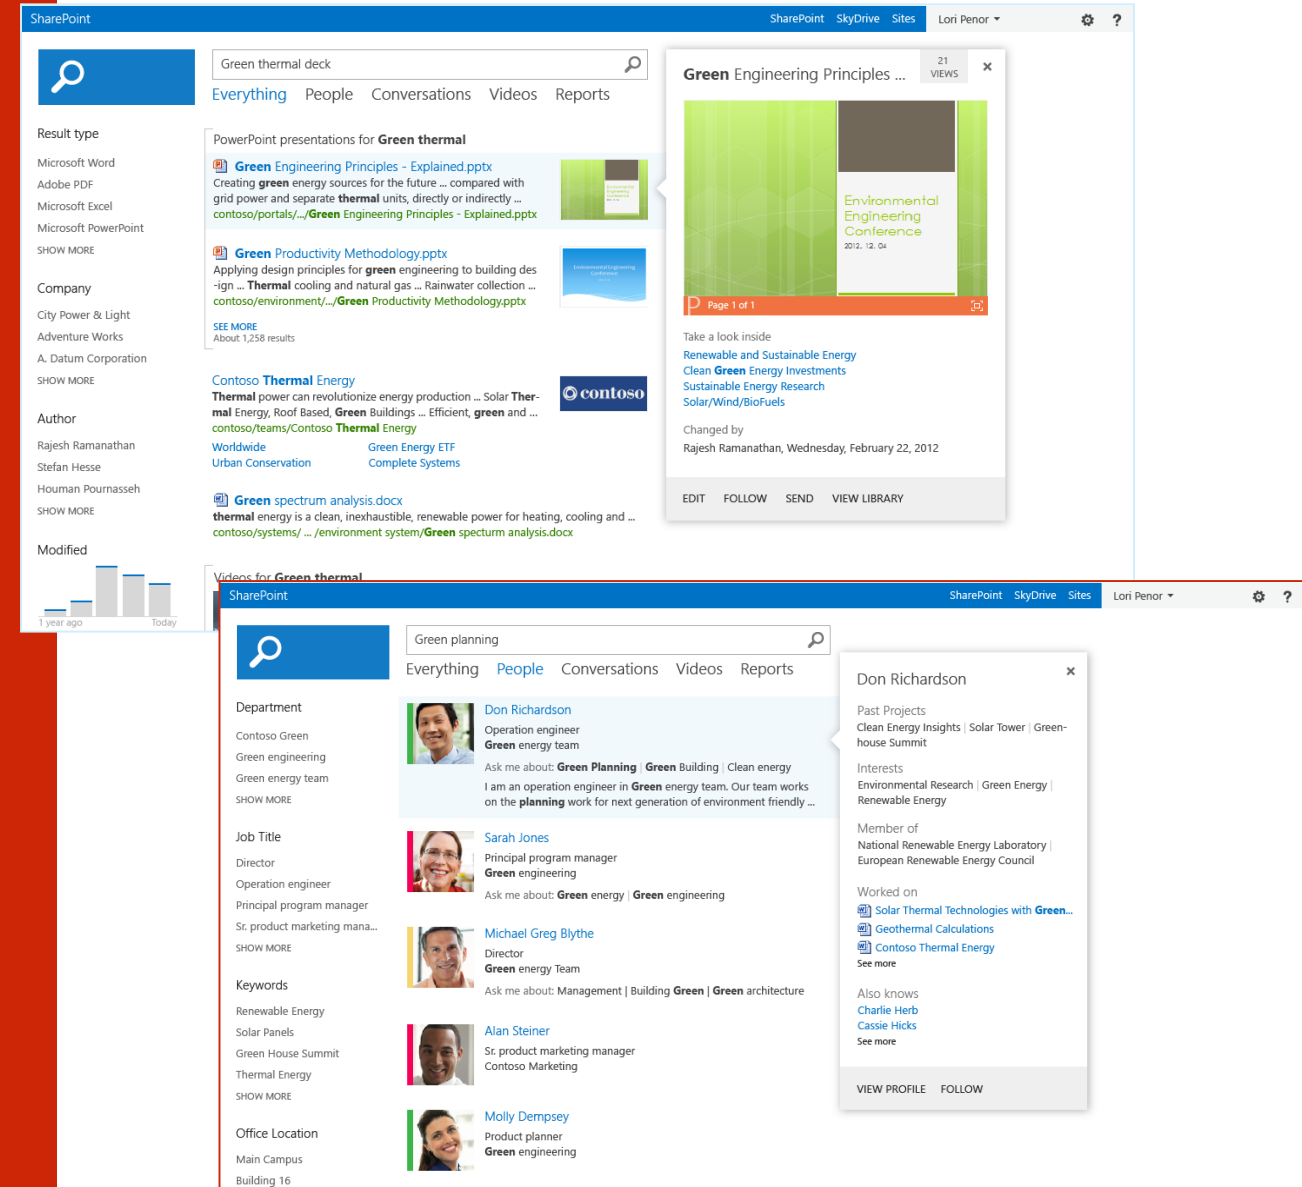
SharePoint SharePoint SkyDrive Sites Lori Penor

Green thermal deck

Everything People Conversations Videos Reports

Result type
Microsoft Word
Adobe PDF
Microsoft Excel
Microsoft PowerPoint
SHOW MORE

Company
City Power & Light
Adventure Works
A. Datum Corporation
SHOW MORE

Author
Rajesh Ramanathan
Stefan Hesse
Houman Pournasseh
SHOW MORE

Modified
1 year ago Today

PowerPoint presentations for Green thermal

Green Engineering Principles - Explained.pptx
Creating green energy sources for the future ... compared with grid power and separate thermal units, directly or indirectly ...
contoso/portals/.../Green Engineering Principles - Explained.pptx

Green Productivity Methodology.pptx
Applying design principles for green engineering to building des-ign ... Thermal cooling and natural gas ... Rainwater collection ...
contoso/environment/.../Green Productivity Methodology.pptx

SEE MORE
About 1,258 results

Contoso Thermal Energy
Thermal power can revolutionize energy production ... Solar Thermal Energy, Roof Based, Green Buildings ... Efficient, green and ...
contoso/teams/Contoso Thermal Energy
Worldwide Green Energy ETF
Urban Conservation Complete Systems

contoso

Green spectrum analysis.docx
thermal energy is a clean, inexhaustible, renewable power for heating, cooling and ...
contoso/systems/ ... /environment system/Green spectrum analysis.docx

Videos for Green thermal

Green Engineering Principles ...
21 VIEWS
Environmental Engineering Conference
2012. 12. 04
Page 1 of 1
Take a look inside
Renewable and Sustainable Energy
Clean Green Energy Investments
Sustainable Energy Research
Solar/Wind/BioFuels
Changed by
Rajesh Ramanathan, Wednesday, February 22, 2012
EDIT FOLLOW SEND VIEW LIBRARY

SharePoint SharePoint SkyDrive Sites Lori Penor

Green planning

Everything People Conversations Videos Reports

Department
Contoso Green
Green engineering
Green energy team
SHOW MORE

Job Title
Director
Operation engineer
Principal program manager
Sr. product marketing mana...
SHOW MORE

Keywords
Renewable Energy
Solar Panels
Green House Summit
Thermal Energy
SHOW MORE

Office Location
Main Campus
Building 16

Don Richardson
Operation engineer
Green energy team
Ask me about: Green Planning | Green Building | Clean energy
I am an operation engineer in Green energy team. Our team works on the planning work for next generation of environment friendly ...

Sarah Jones
Principal program manager
Green engineering
Ask me about: Green energy | Green engineering

Michael Greg Blythe
Director
Green energy Team
Ask me about: Management | Building Green | Green architecture

Alan Steiner
Sr. product marketing manager
Contoso Marketing

Molly Dempsey
Product planner
Green engineering

Don Richardson
Past Projects
Clean Energy Insights | Solar Tower | Greenhouse Summit
Interests
Environmental Research | Green Energy | Renewable Energy
Member of
National Renewable Energy Laboratory | European Renewable Energy Council
Worked on
Solar Thermal Technologies with Green...
Geothermal Calculations
Contoso Thermal Energy
See more
Also knows
Charlie Herb
Cassie Hicks
See more
VIEW PROFILE FOLLOW